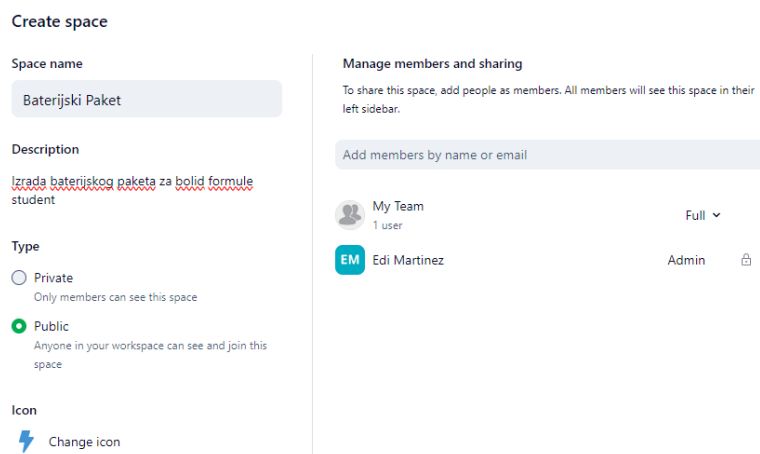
Create space

Space name

Baterijski Paket

Description

Izrada baterijskog paketa za bolid formule student

Type

Private
Only members can see this space

Public
Anyone in your workspace can see and join this space

Icon

Change icon

Manage members and sharing

To share this space, add people as members. All members will see this space in their left sidebar.

Add members by name or email

My Team
1 user

Full

EM Edi Martinez

Admin